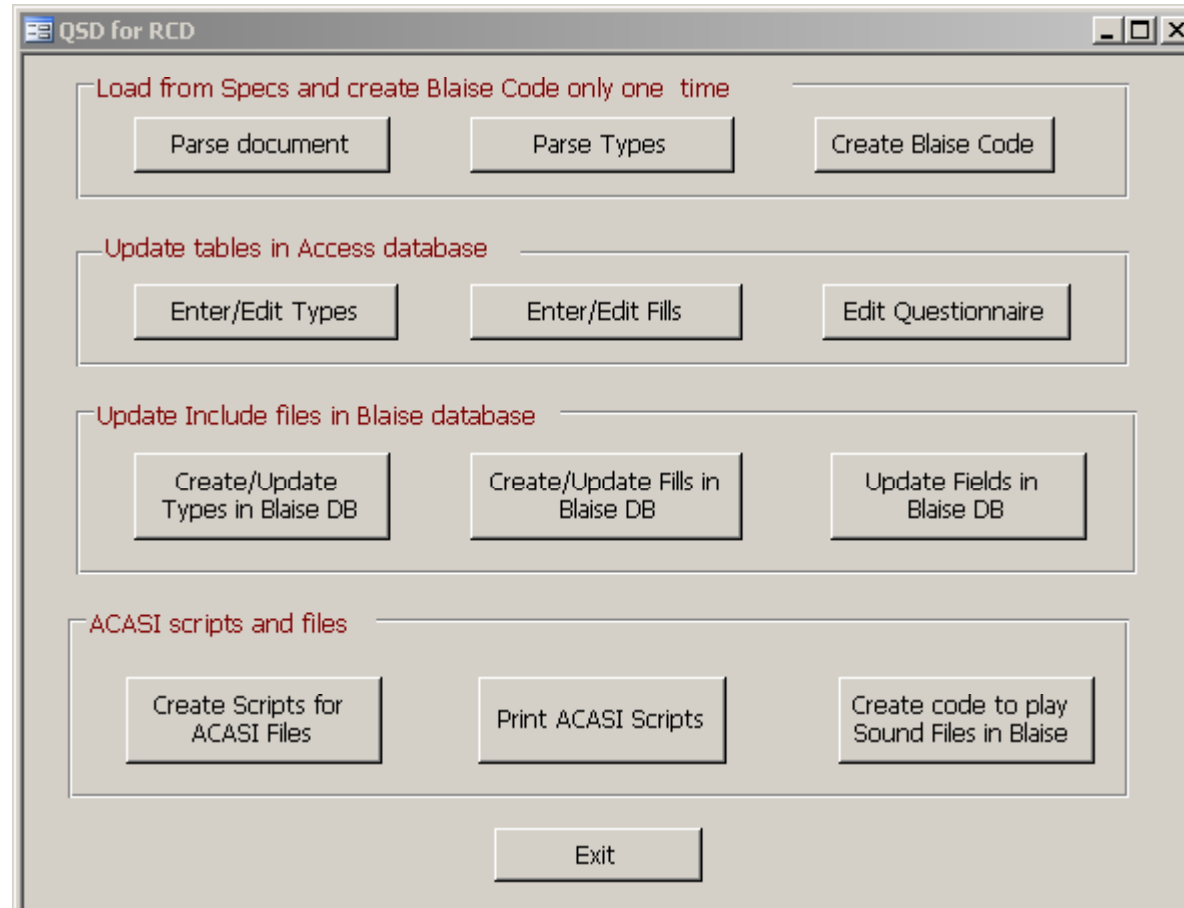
QSD for RCD

Load from Specs and create Blaise Code only one time

Parse document

Parse Types

Create Blaise Code

Update tables in Access database

Enter/Edit Types

Enter/Edit Fills

Edit Questionnaire

Update Include files in Blaise database

Create/Update Types in Blaise DB

Create/Update Fills in Blaise DB

Update Fields in Blaise DB

ACASI scripts and files

Create Scripts for ACASI Files

Print ACASI Scripts

Create code to play Sound Files in Blaise

Exit